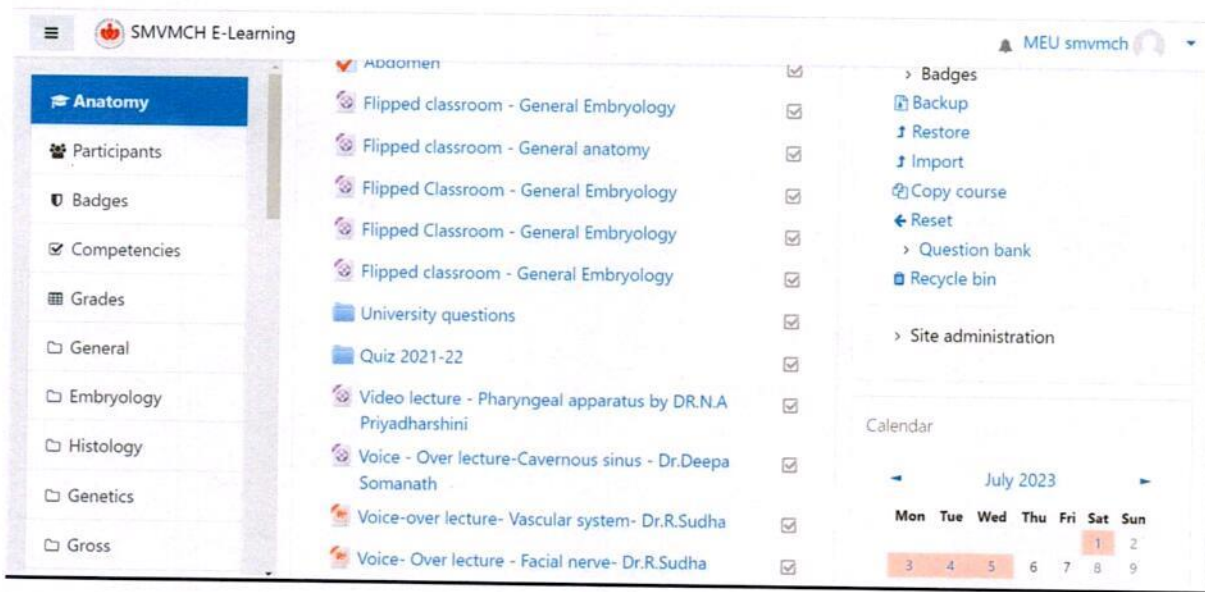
SMVMCH E-Learning

MEU smvmch

Anatomy
Participants
Badges
Competencies
Grades
General
Embryology
Histology
Genetics
Gross

Abdomen
Flipped classroom - General Embryology
Flipped classroom - General anatomy
Flipped Classroom - General Embryology
Flipped Classroom - General Embryology
Flipped classroom - General Embryology
University questions
Quiz 2021-22
Video lecture - Pharyngeal apparatus by DR.N.A Priyadharshini
Voice - Over lecture-Cavernous sinus - Dr.Deepa Somanath
Voice-over lecture- Vascular system- Dr.R.Sudha
Voice- Over lecture - Facial nerve- Dr.R.Sudha

› Badges
Backup
Restore
Import
Copy course
Reset
› Question bank
Recycle bin

› Site administration

Calendar

July 2023

| Mon | Tue | Wed | Thu | Fri | Sat | Sun |
|---|---|---|---|---|---|---|
| | | | | | 1 | 2 |
| 3 | 4 | 5 | 6 | 7 | 8 | 9 |